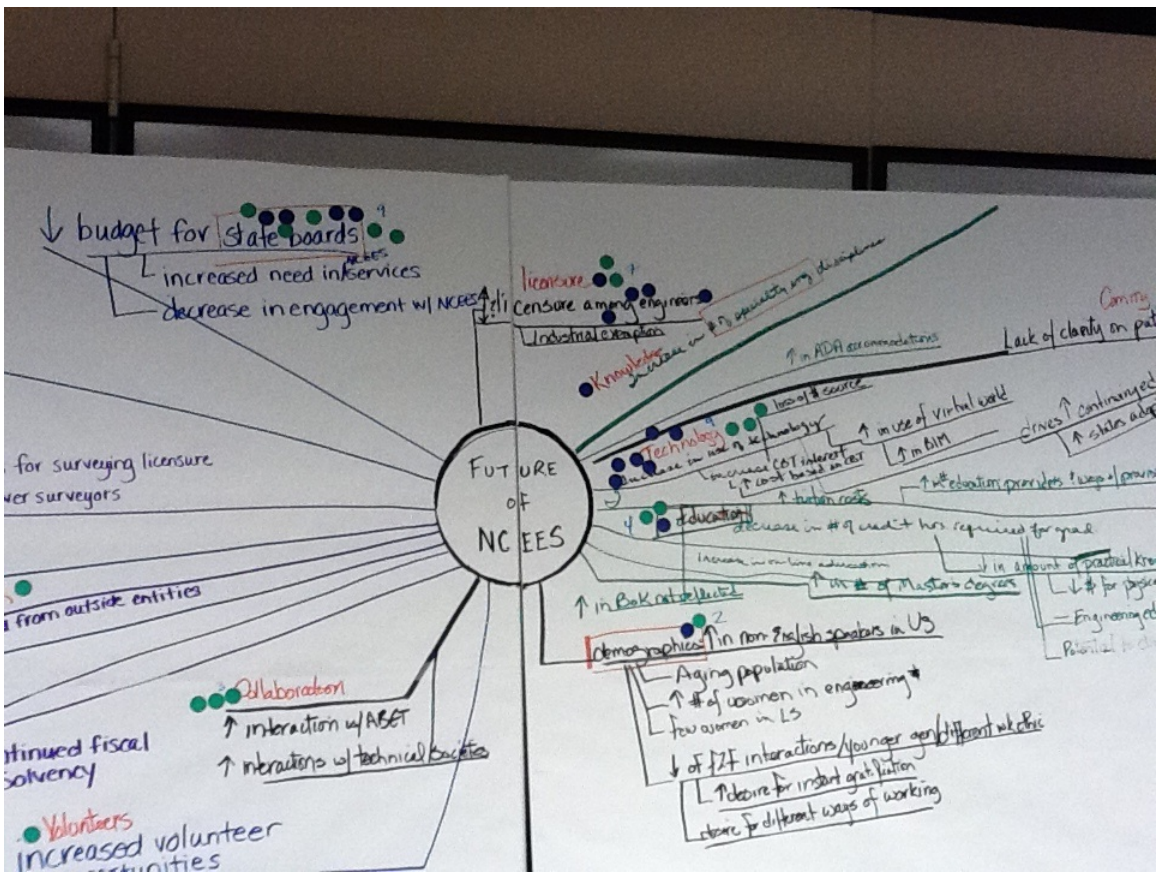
↓ budget for state boards 9
L increased need in NCEES services
decrease in engagement w/ NCEES ↑ li

for surveying licensure
ver surveyors

from outside entities

ntinued fiscal
solvency

Volunteers
increased volunteer
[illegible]tunities

Collaboration
↑ interaction w/ ABET
↑ interactions w/ technical societies

FUTURE OF NCEES

Licensure 7
Licensure among engineers
Industrial exemption
↑ in # specialty eng. disciplines

Knowledge
↑ in ADA accommodations
Lack of clarity on pat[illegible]

Comm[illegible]

Technology 9
loss of # source
increase in use of technology
increase CBT interest
L ↑ cost based on CBT
↑ in use of virtual world
↑ in BIM
↑ tuition costs
drives ↑ continuing ed
↑ states adop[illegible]
↑ # education providers ↑ ways of provi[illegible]

4 Education
decrease in # of credit hrs required for grad
Increase in online education
↓ in amount of practical kno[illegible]
↑ in # of Masters degrees
↓ # for physic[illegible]
Engineering ed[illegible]
Potential to ch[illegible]

↑ in BoK not selected

2
Demographics ↑ in non-English speakers in US
Aging population
↑ # of women in engineering *
few women in LS
↓ of F2F interactions / younger gen / different wk ethic
↑ desire for instant gratification
desire for different ways of working